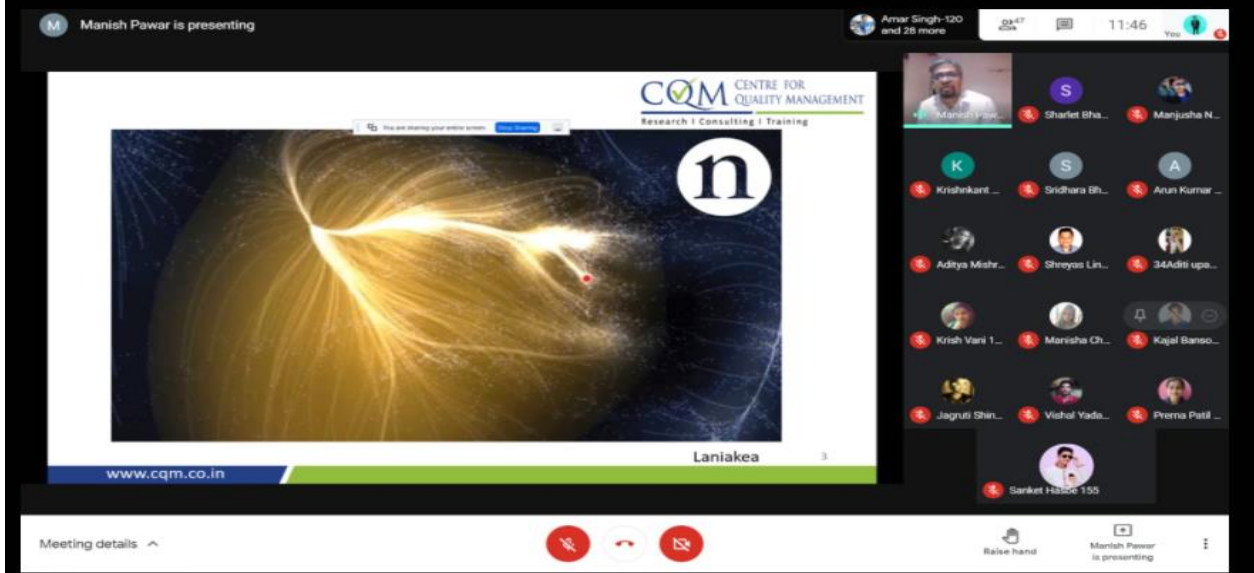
M Manish Pawar is presenting

Amar Singh-120 and 28 more

47

11:46

You

CQM CENTRE FOR QUALITY MANAGEMENT
Research | Consulting | Training

You are sharing your entire screen. Stop Sharing

n

Laniakea

3

www.cqm.co.in

Manish Paw...

Sharlet Bha...

Manjusha N...

Krishnkant ...

Sridhara Bh...

Arun Kumar ...

Aditya Mishr...

Shreyas Lin...

34Aditi upa...

Krish Vani 1...

Manisha Ch...

Kajal Banso...

Jagruti Shin...

Vishal Yada...

Prerna Patil ...

Sanket Hasbe 155

Meeting details ^

Raise hand

Manish Pawar is presenting